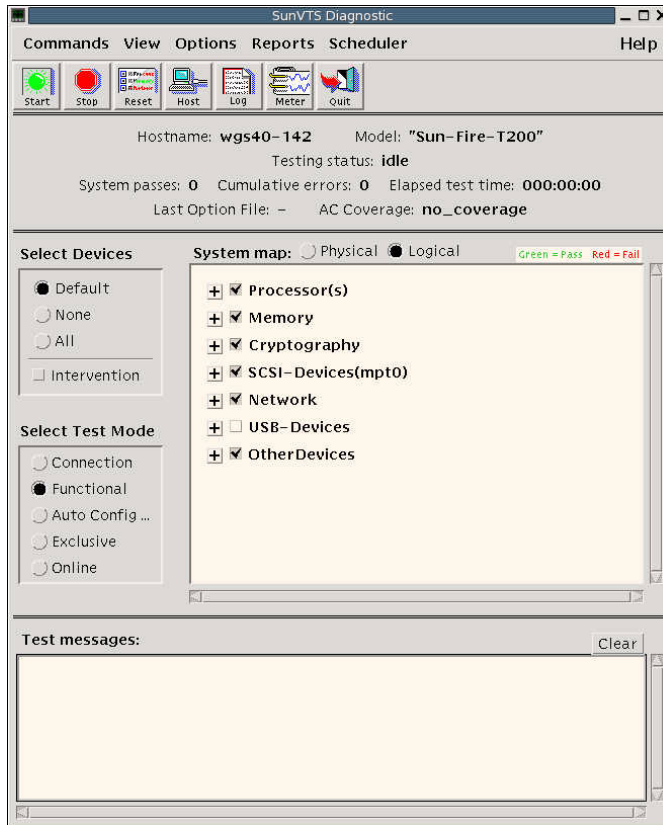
SunVTS Diagnostic

Commands View Options Reports Scheduler Help

Start Stop Reset Host Log Meter Quit

Hostname: wgs40-142 Model: "Sun-Fire-T200"

Testing status: idle

System passes: 0 Cumulative errors: 0 Elapsed test time: 000:00:00

Last Option File: – AC Coverage: no_coverage

Select Devices

Default

None

All

Intervention

Select Test Mode

Connection

Functional

Auto Config ...

Exclusive

Online

System map: Physical Logical

Green = Pass Red = Fail

+ Processor(s)

+ Memory

+ Cryptography

+ SCSI-Devices(mpt0)

+ Network

+ USB-Devices

+ OtherDevices

Test messages:

Clear